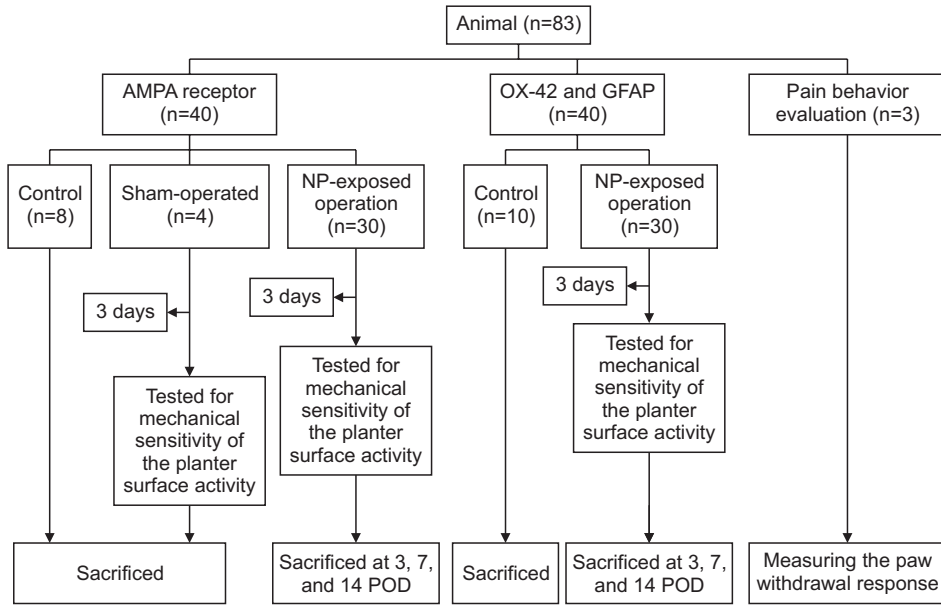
Animal (n=83)

AMPA receptor (n=40)

OX-42 and GFAP (n=40)

Pain behavior evaluation (n=3)

Control (n=8)

Sham-operated (n=4)

NP-exposed operation (n=30)

Control (n=10)

NP-exposed operation (n=30)

3 days

3 days

3 days

Tested for mechanical sensitivity of the planter surface activity

Tested for mechanical sensitivity of the planter surface activity

Tested for mechanical sensitivity of the planter surface activity

Sacrificed

Sacrificed at 3, 7, and 14 POD

Sacrificed

Sacrificed at 3, 7, and 14 POD

Measuring the paw withdrawal response